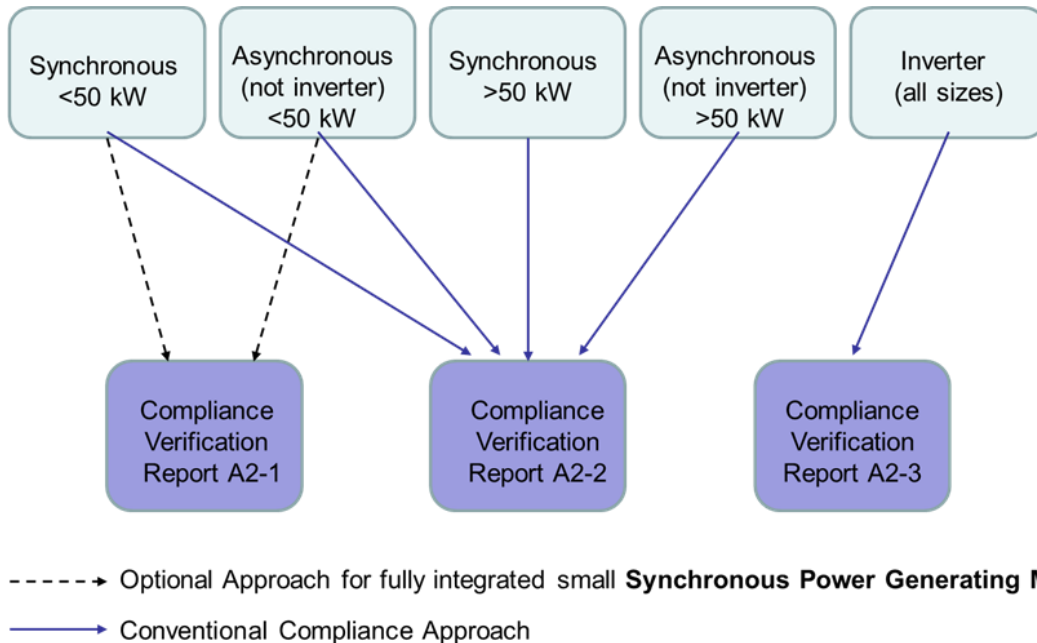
Synchronous <50 kW

Asynchronous (not inverter) <50 kW

Synchronous >50 kW

Asynchronous (not inverter) >50 kW

Inverter (all sizes)

Compliance Verification Report A2-1

Compliance Verification Report A2-2

Compliance Verification Report A2-3

Optional Approach for fully integrated small **Synchronous Power Generating** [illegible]

Conventional Compliance Approach